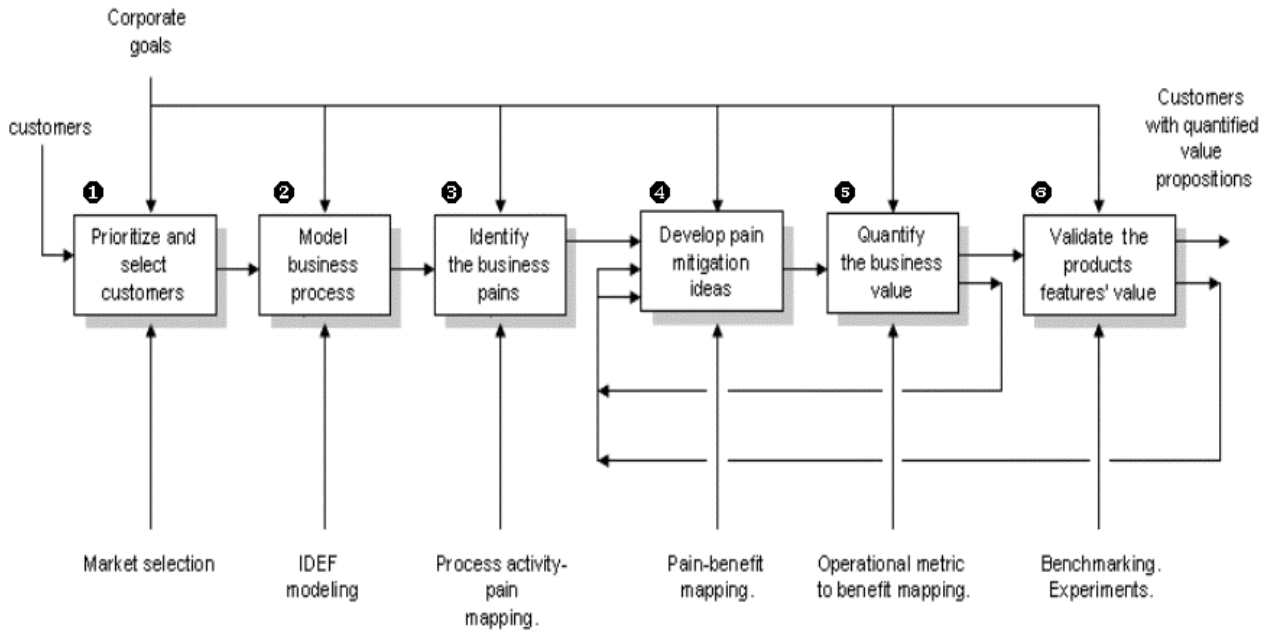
Corporate goals

customers

Customers with quantified value propositions

❶ Prioritize and select customers

❷ Model business process

❸ Identify the business pains

❹ Develop pain mitigation ideas

❺ Quantify the business value

❻ Validate the products features' value

Market selection

IDEF modeling

Process activity-pain mapping.

Pain-benefit mapping.

Operational metric to benefit mapping.

Benchmarking. Experiments.